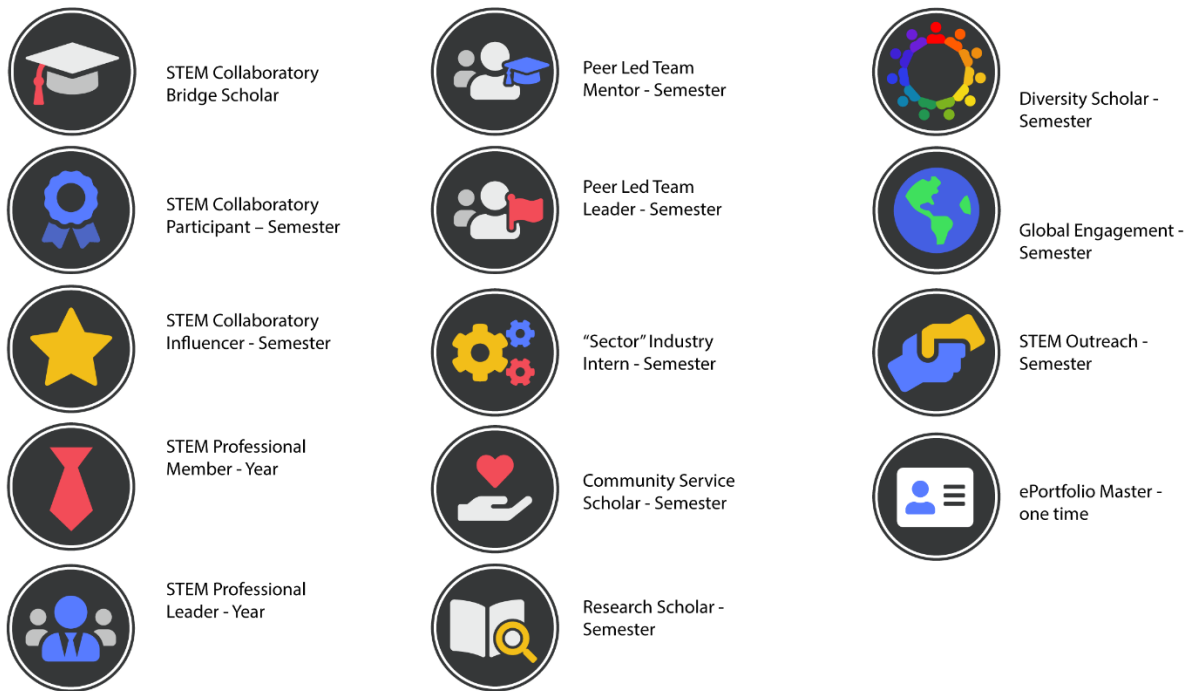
STEM Collaboratory Bridge Scholar

STEM Collaboratory Participant – Semester

STEM Collaboratory Influencer - Semester

STEM Professional Member - Year

STEM Professional Leader - Year

Peer Led Team Mentor - Semester

Peer Led Team Leader - Semester

“Sector” Industry Intern - Semester

Community Service Scholar - Semester

Research Scholar - Semester

Diversity Scholar - Semester

Global Engagement - Semester

STEM Outreach - Semester

ePortfolio Master - one time